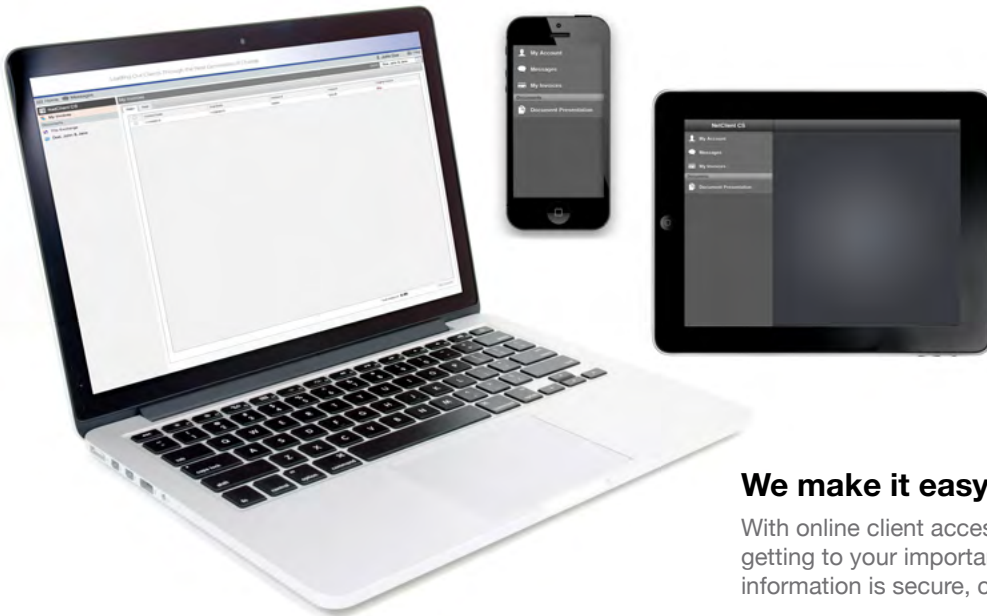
My Account
Messages
My Invoices
Document Presentation

NetClient CS
My Account
Messages
My Invoices
Document Presentation

We make it easy

With online client acces
getting to your importa
information is secure, c